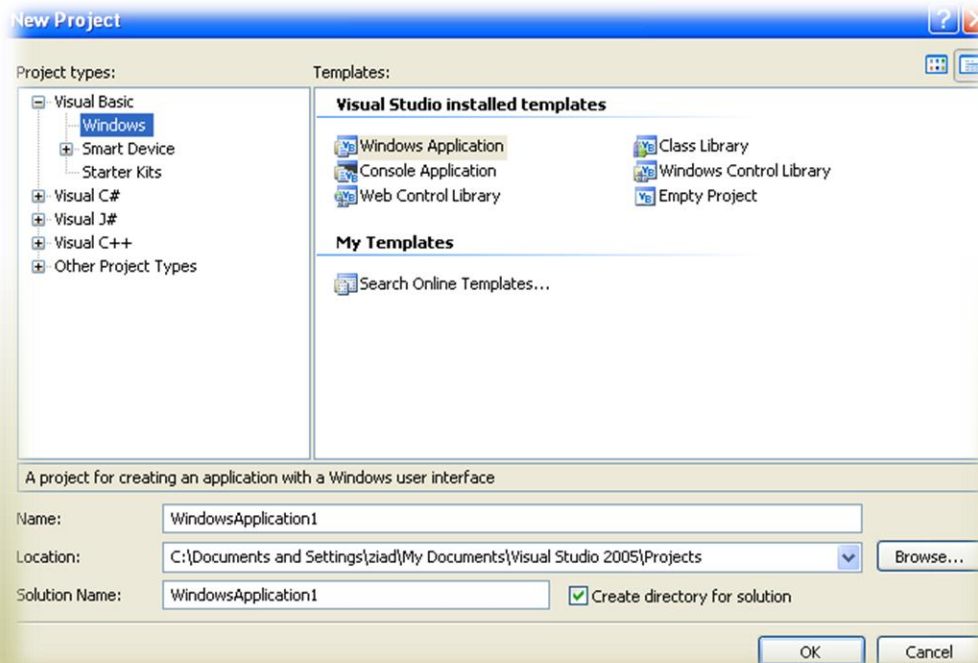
New Project

Project types:

Visual Basic
Windows
Smart Device
Starter Kits
Visual C#
Visual J#
Visual C++
Other Project Types

Templates:

Visual Studio installed templates

Windows Application
Console Application
Web Control Library
Class Library
Windows Control Library
Empty Project

My Templates

Search Online Templates...

A project for creating an application with a Windows user interface

Name: WindowsApplication1

Location: C:\Documents and Settings\ziad\My Documents\Visual Studio 2005\Projects

Browse...

Solution Name: WindowsApplication1

Create directory for solution

OK

Cancel